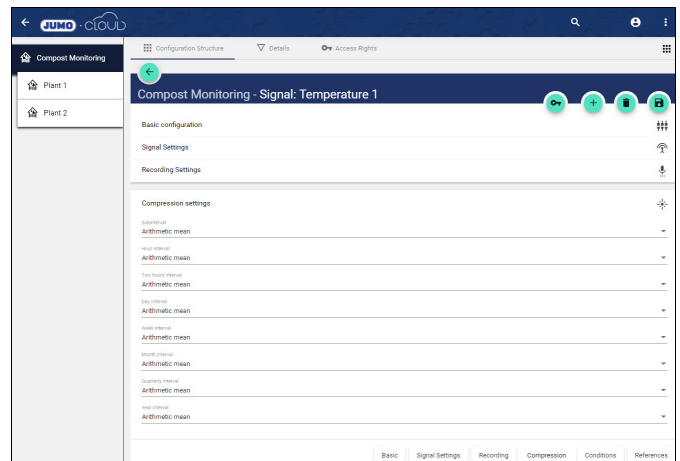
JUMO · CLOUD

Compost Monitoring

Plant 1

Plant 2

Configuration Structure

Details

Access Rights

Compost Monitoring - Signal: Temperature 1

Basic configuration

Signal Settings

Recording Settings

Compression settings

Subinterval
Arithmetic mean

Hour interval
Arithmetic mean

Two hours interval
Arithmetic mean

Day interval
Arithmetic mean

Week interval
Arithmetic mean

Month interval
Arithmetic mean

Quarterly interval
Arithmetic mean

Year interval
Arithmetic mean

Basic | Signal Settings | Recording | Compression | Conditions | References